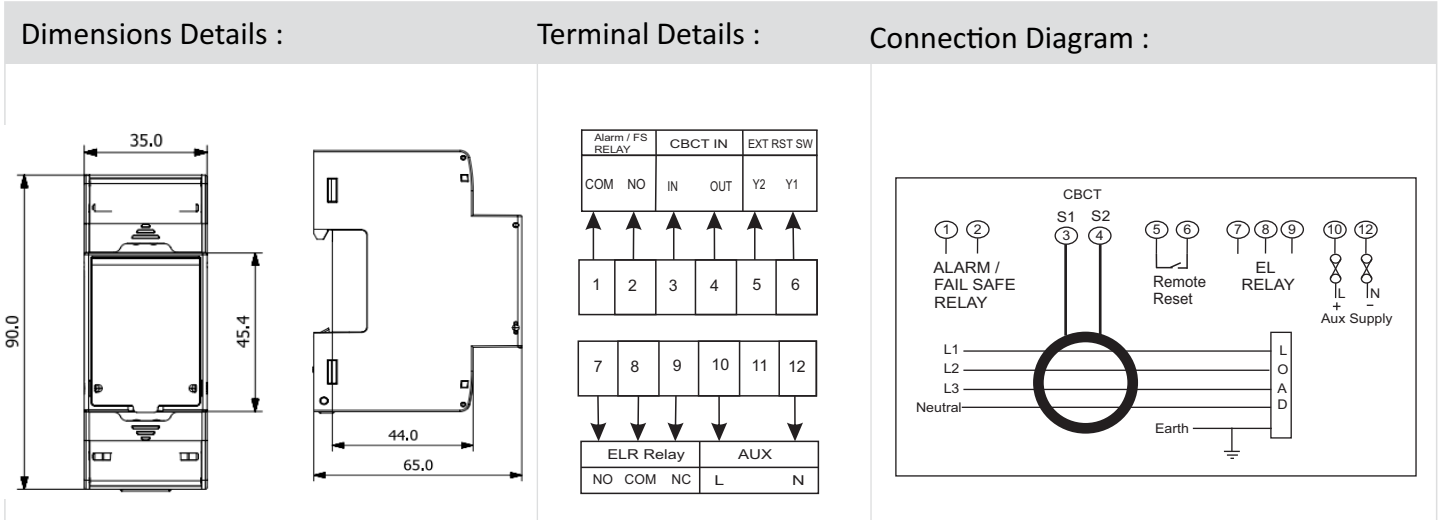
Dimensions Details :

35.0

90.0

45.4

44.0

65.0

Terminal Details :

| Alarm / FS RELAY | | CBCT IN | | EXT RST SW | |
|---|---|---|---|---|---|
| COM | NO | IN | OUT | Y2 | Y1 |

| 1 | 2 | 3 | 4 | 5 | 6 |
|---|---|---|---|---|---|

| 7 | 8 | 9 | 10 | 11 | 12 |
|---|---|---|---|---|---|

| ELR Relay | | | AUX | |
|---|---|---|---|---|
| NO | COM | NC | L | N |

Connection Diagram :

CBCT
S1 S2
1 2 3 4 5 6 7 8 9 10 12

ALARM / FAIL SAFE RELAY

Remote Reset

EL RELAY

L + N –
Aux Supply

L1
L2
L3
Neutral

LOAD

Earth